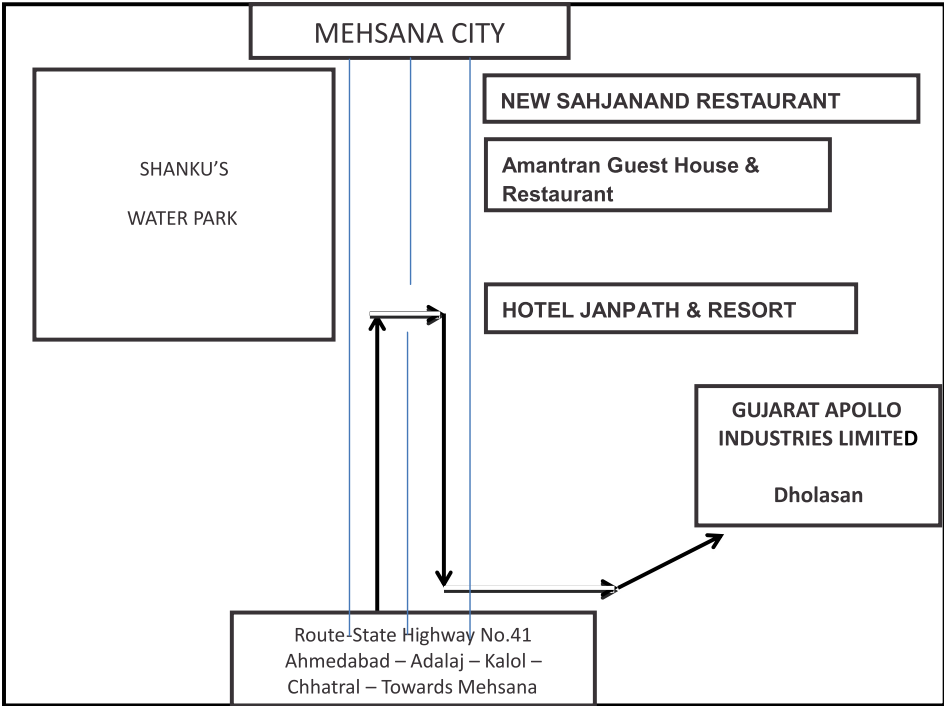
MEHSANA CITY

SHANKU'S

WATER PARK

NEW SAHJANAND RESTAURANT

Amantran Guest House & Restaurant

HOTEL JANPATH & RESORT

GUJARAT APOLLO INDUSTRIES LIMITED

Dholasan

Route-State Highway No.41
Ahmedabad – Adalaj – Kalol –
Chhatral – Towards Mehsana